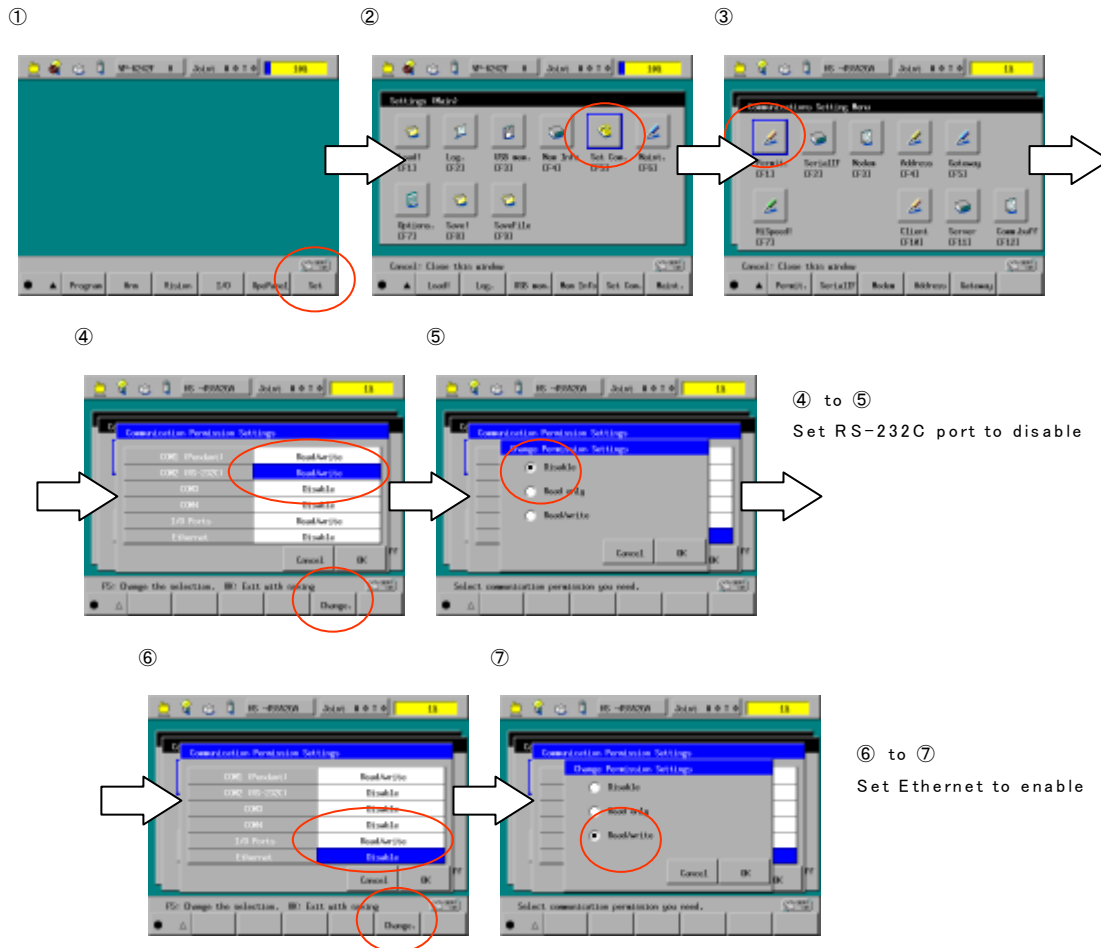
①

Program | Arm | Vision | I/O | UsrPanel | Set

②

Settings (Main)

Load! (F1) | Log. (F2) | USB mem. (F3) | Ver Info (F4) | Set Com. (F5) | Maint. (F6)

Options. (F7) | Save! (F8) | SaveFile (F9)

Cancel: Close this window

Load! | Log. | USB mem. | Ver Info | Set Com. | Maint.

③

Communications Setting Menu

Permit. (F1) | SerialIF (F2) | Modem (F3) | Address (F4) | Gateway (F5)

HiSpeed! (F7) | Client (F10) | Server (F11) | Comm.DoFF (F12)

Cancel: Close this window

Permit. | SerialIF | Modem | Address | Gateway

④

⑤

Communication Permission Settings

| | |
|---|---|
| COM1 (Pendant) | Read/write |
| COM2 (RS-232C) | Read/write |
| COM3 | Disable |
| COM4 | Disable |
| I/O Ports | Read/write |
| Ethernet | Disable |

Cancel | OK

F5: Change the selection. OK: Exit with saving

Change.

Change Permission Settings

Disable

Read only

Read/write

Cancel | OK

Select communication permission you need.

④ to ⑤
Set RS-232C port to disable

⑥

⑦

Communication Permission Settings

| | |
|---|---|
| COM1 (Pendant) | Read/write |
| COM2 (RS-232C) | Disable |
| COM3 | Disable |
| COM4 | Disable |
| I/O Ports | Read/write |
| Ethernet | Disable |

Cancel | OK

F5: Change the selection. OK: Exit with saving

Change.

Change Permission Settings

Disable

Read only

Read/write

Cancel | OK

Select communication permission you need.

⑥ to ⑦
Set Ethernet to enable